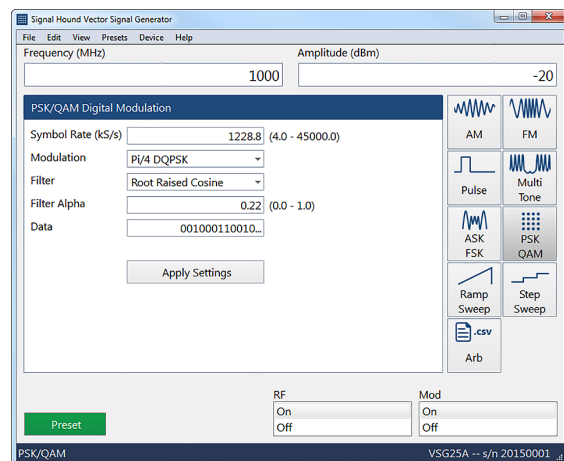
Signal Hound Vector Signal Generator

File Edit View Presets Device Help

Frequency (MHz)
1000

Amplitude (dBm)
-20

PSK/QAM Digital Modulation

Symbol Rate (kS/s) 1228.8 (4.0 - 45000.0)
Modulation Pi/4 DQPSK
Filter Root Raised Cosine
Filter Alpha 0.22 (0.0 - 1.0)
Data 001000110010...

Apply Settings

AM
FM
Pulse
Multi Tone
ASK FSK
PSK QAM
Ramp Sweep
Step Sweep
.csv
Arb

RF
On
Off

Mod
On
Off

Preset

PSK/QAM
VSG25A -- s/n 20150001